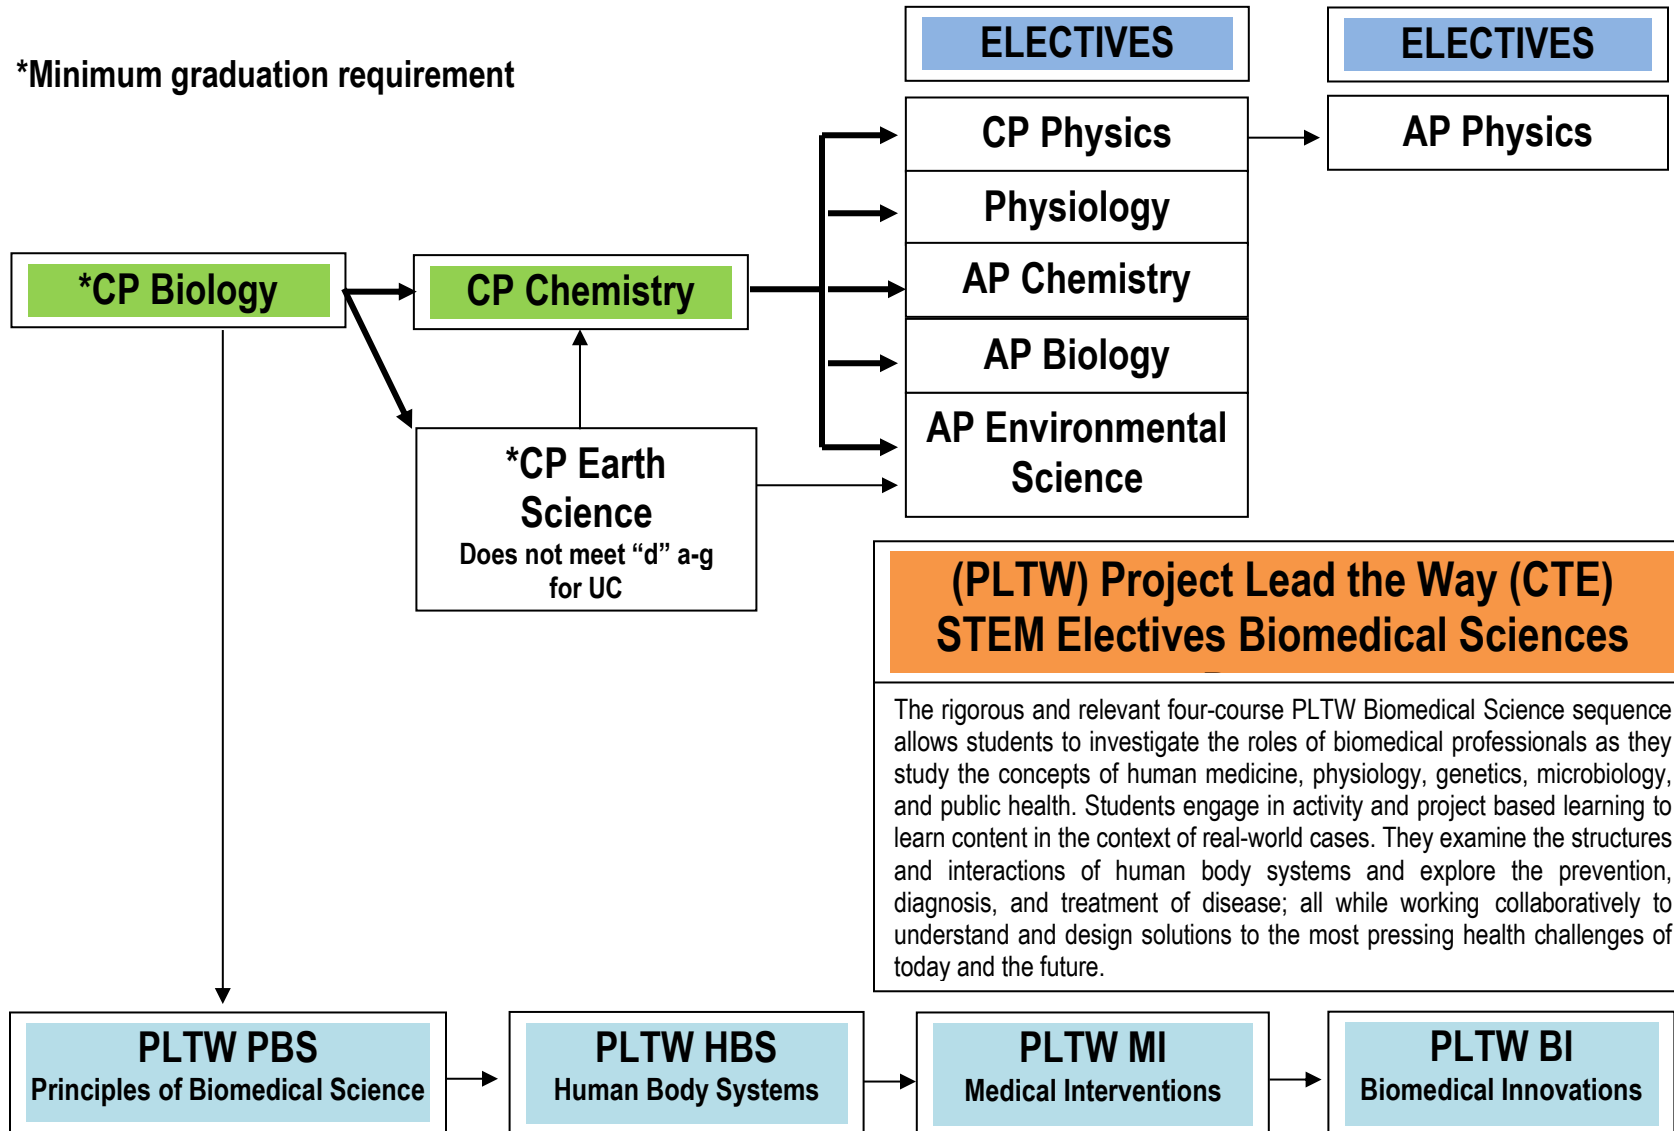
*Minimum graduation requirement

ELECTIVES

ELECTIVES

*CP Biology

CP Chemistry

CP Physics

Physiology

AP Chemistry

AP Biology

AP Environmental Science

AP Physics

*CP Earth Science
Does not meet “d” a-g for UC

(PLTW) Project Lead the Way (CTE) STEM Electives Biomedical Sciences

The rigorous and relevant four-course PLTW Biomedical Science sequence allows students to investigate the roles of biomedical professionals as they study the concepts of human medicine, physiology, genetics, microbiology, and public health. Students engage in activity and project based learning to learn content in the context of real-world cases. They examine the structures and interactions of human body systems and explore the prevention, diagnosis, and treatment of disease; all while working collaboratively to understand and design solutions to the most pressing health challenges of today and the future.

PLTW PBS
Principles of Biomedical Science

PLTW HBS
Human Body Systems

PLTW MI
Medical Interventions

PLTW BI
Biomedical Innovations